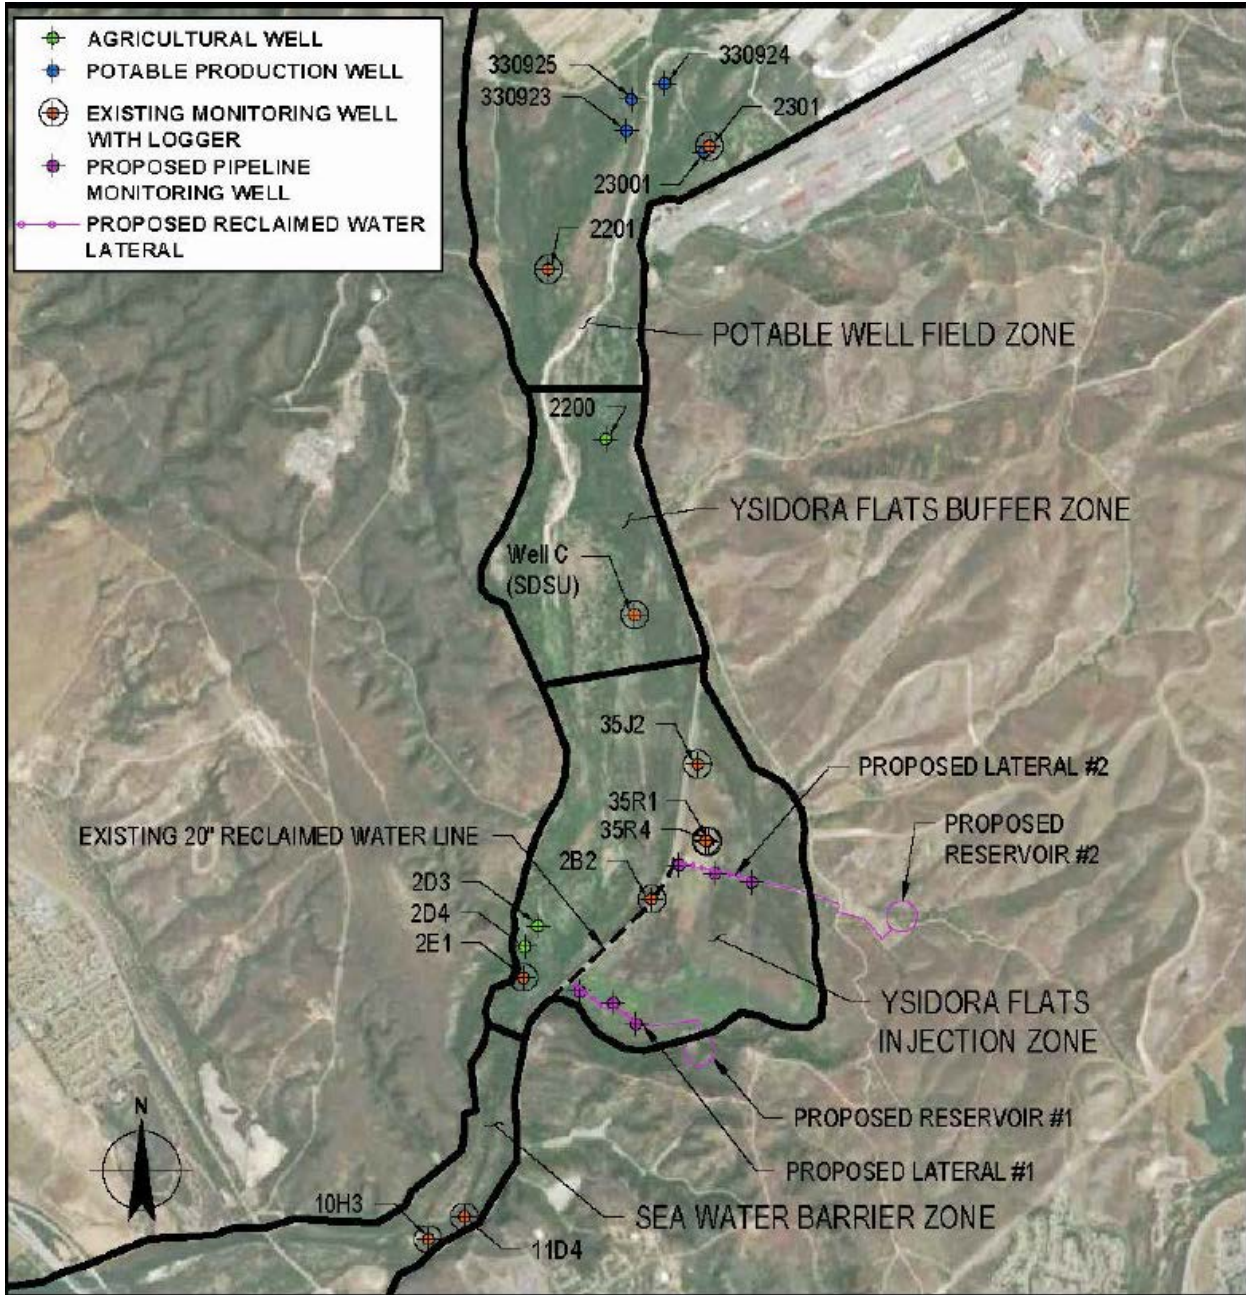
AGRICULTURAL WELL
POTABLE PRODUCTION WELL
EXISTING MONITORING WELL WITH LOGGER
PROPOSED PIPELINE MONITORING WELL
PROPOSED RECLAIMED WATER LATERAL

330925
330924
330923
2301
23001
2201
POTABLE WELL FIELD ZONE
2200
YSIDORA FLATS BUFFER ZONE
Well C (SDSU)
35J2
PROPOSED LATERAL #2
35R1
35R4
PROPOSED RESERVOIR #2
EXISTING 20" RECLAIMED WATER LINE
2B2
2D3
2D4
2E1
YSIDORA FLATS INJECTION ZONE
N
PROPOSED RESERVOIR #1
PROPOSED LATERAL #1
10H3
SEA WATER BARRIER ZONE
11D4